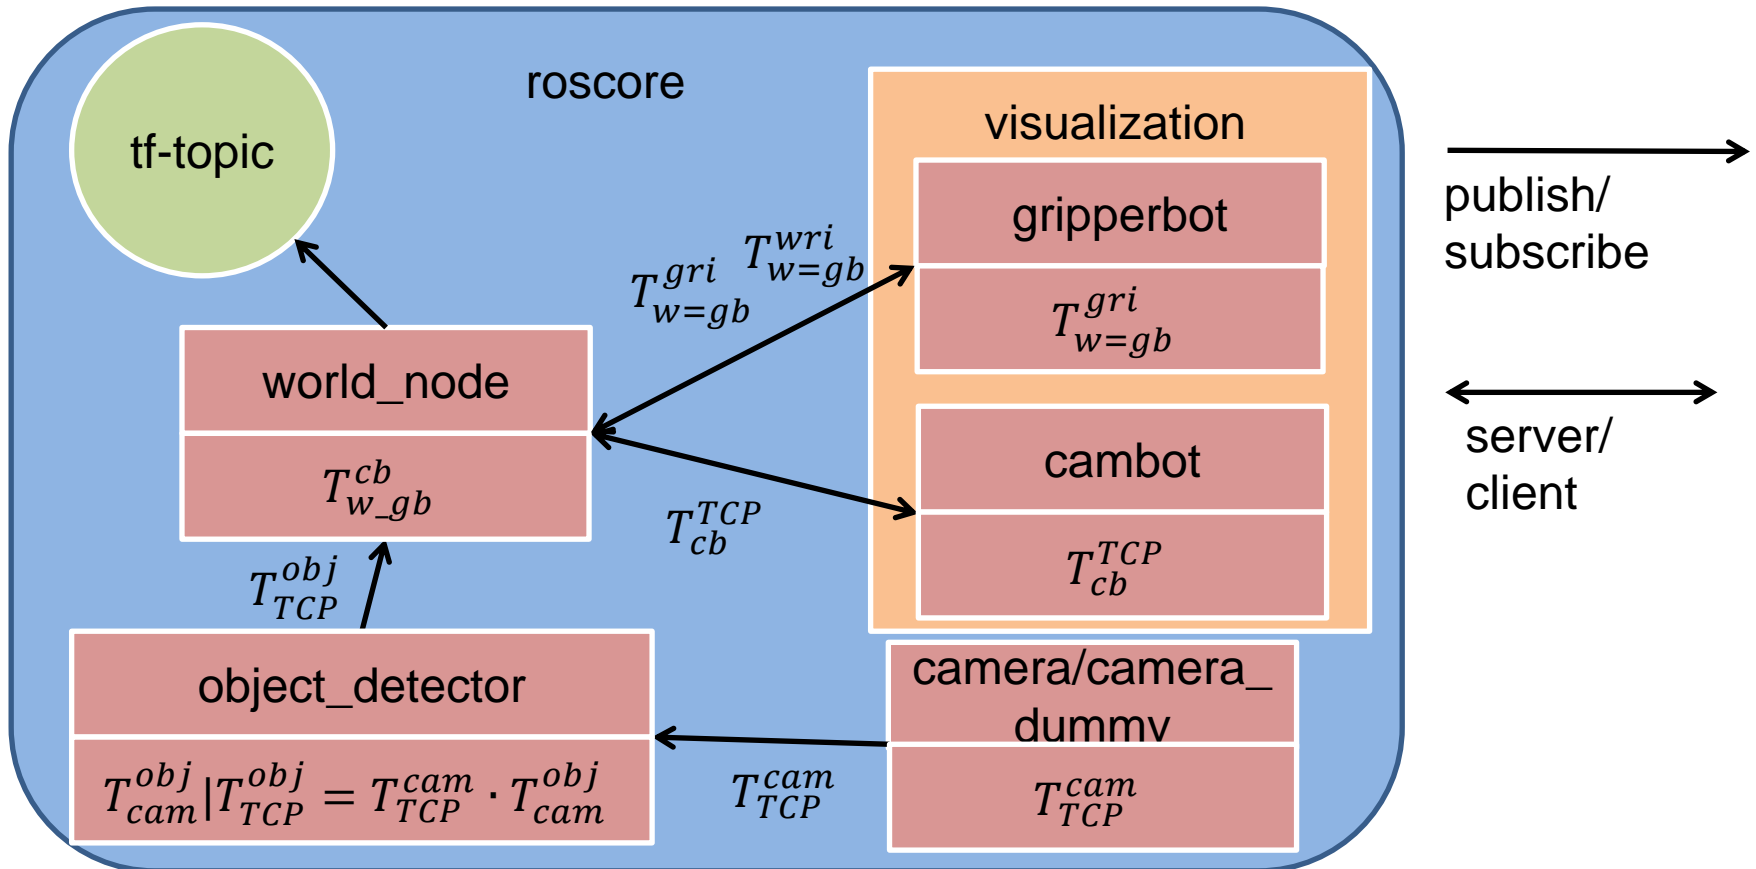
roscore

tf-topic

visualization

gripperbot

$T_{w=gb}^{gri}$

cambot

$T_{cb}^{TCP}$

$T_{w=gb}^{gri}$ $T_{w=gb}^{wri}$

world_node

$T_{w\_gb}^{cb}$

$T_{cb}^{TCP}$

$T_{TCP}^{obj}$

object_detector

$T_{cam}^{obj}|T_{TCP}^{obj} = T_{TCP}^{cam} \cdot T_{cam}^{obj}$

$T_{TCP}^{cam}$

camera/camera_dummy

$T_{TCP}^{cam}$

publish/ subscribe

server/ client